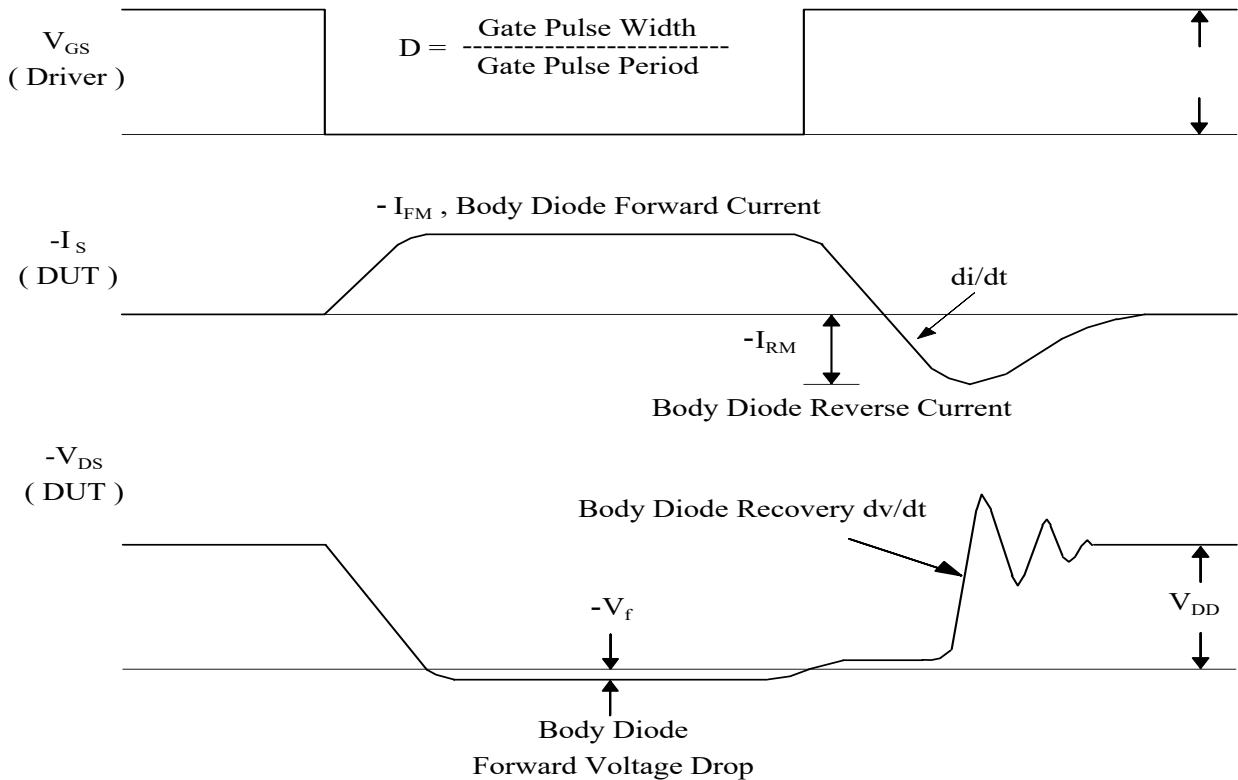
$V_{GS}$
( Driver )

D = $\frac{\text{Gate Pulse Width}}{\text{Gate Pulse Period}}$

- $I_{FM}$ , Body Diode Forward Current

$-I_S$
( DUT )

di/dt

$-I_{RM}$

Body Diode Reverse Current

$-V_{DS}$
( DUT )

Body Diode Recovery dv/dt

$-V_f$

$V_{DD}$

Body Diode
Forward Voltage Drop